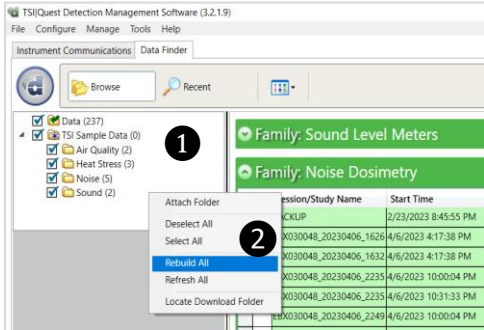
TSI|Quest Detection Management Software (3.2.1.9)

File Configure Manage Tools Help

Instrument Communications Data Finder

Browse Recent

Data (237)
TSI Sample Data (0)
Air Quality (2)
Heat Stress (3)
Noise (5)
Sound (2)

1

Family: Sound Level Meters

Family: Noise Dosimetry

Attach Folder
Deselect All
Select All
Rebuild All
Refresh All
Locate Download Folder

2

| ession/Study Name | Start Time |
|---|---|
| ACKUP | 2/23/2023 8:45:55 PM |
| EX030048_20230406_1626 | 4/6/2023 4:17:38 PM |
| EX030048_20230406_1632 | 4/6/2023 4:17:38 PM |
| EX030048_20230406_2235 | 4/6/2023 10:00:04 PM |
| EX030048_20230406_2235 | 4/6/2023 10:31:33 PM |
| EX030048_20230406_2249 | 4/6/2023 10:00:04 PM |